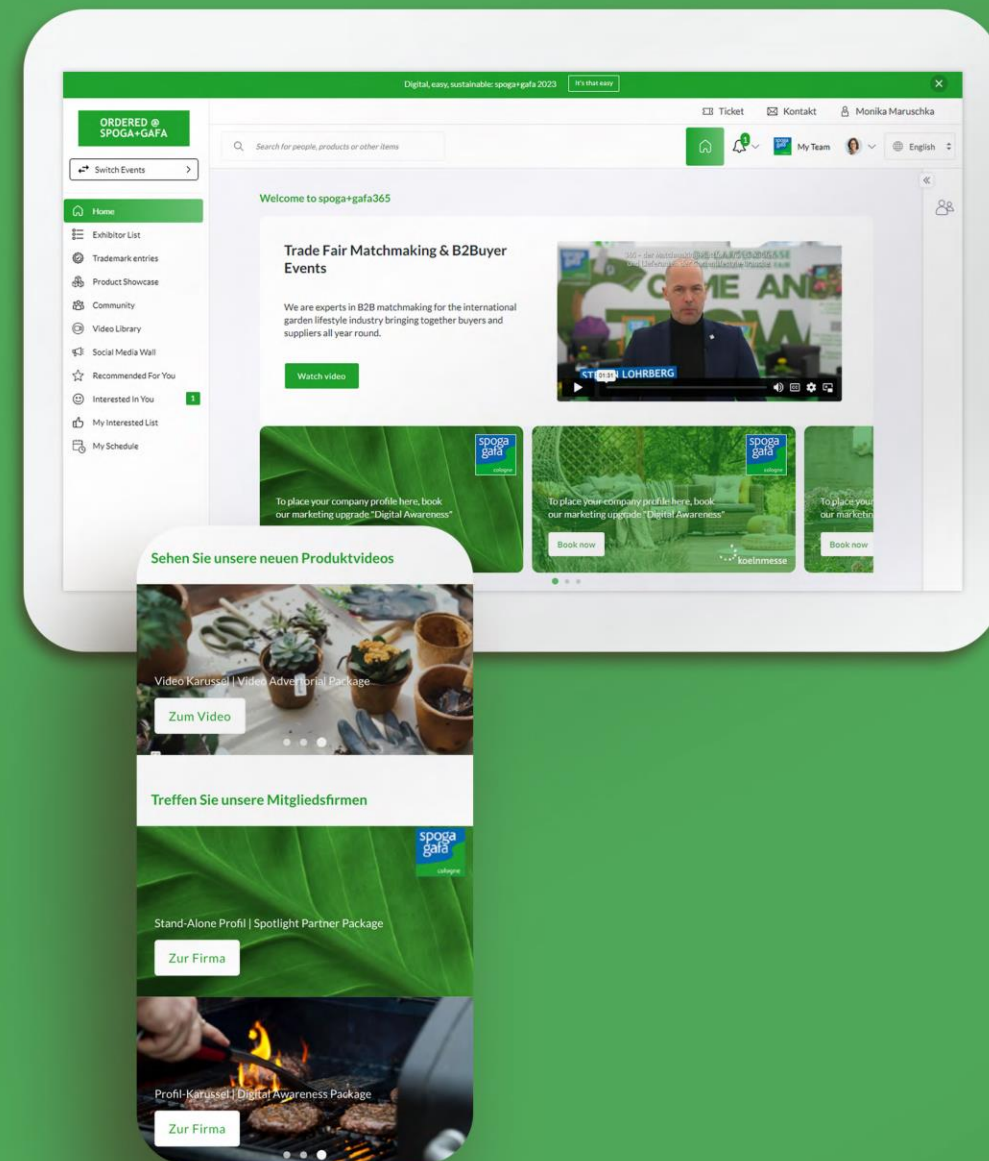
Digital, easy, sustainable: spoga+gafa 2023 It's that easy

ORDERED @ SPOGA+GAFA

Switch Events

Ticket Kontakt Monika Maruschka

Search for people, products or other items

My Team English

Home
Exhibitor List
Trademark entries
Product Showcase
Community
Video Library
Social Media Wall
Recommended For You
Interested In You 1
My Interested List
My Schedule

Welcome to spoga+gafa365

Trade Fair Matchmaking & B2Buyer Events

We are experts in B2B matchmaking for the international garden lifestyle industry bringing together buyers and suppliers all year round.

Watch video

STE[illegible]N LOHRBERG

spoga gafa cologne

To place your company profile here, book our marketing upgrade "Digital Awareness"

To place your company profile here, book our marketing upgrade "Digital Awareness"

Book now

koelnmesse

To place you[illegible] our marketin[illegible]

Book now

Sehen Sie unsere neuen Produktvideos

Video Karussel | Video Advertorial Package

Zum Video

Treffen Sie unsere Mitgliedsfirmen

spoga gafa cologne

Stand-Alone Profil | Spotlight Partner Package

Zur Firma

Profil-Karussel | Digital Awareness Package

Zur Firma